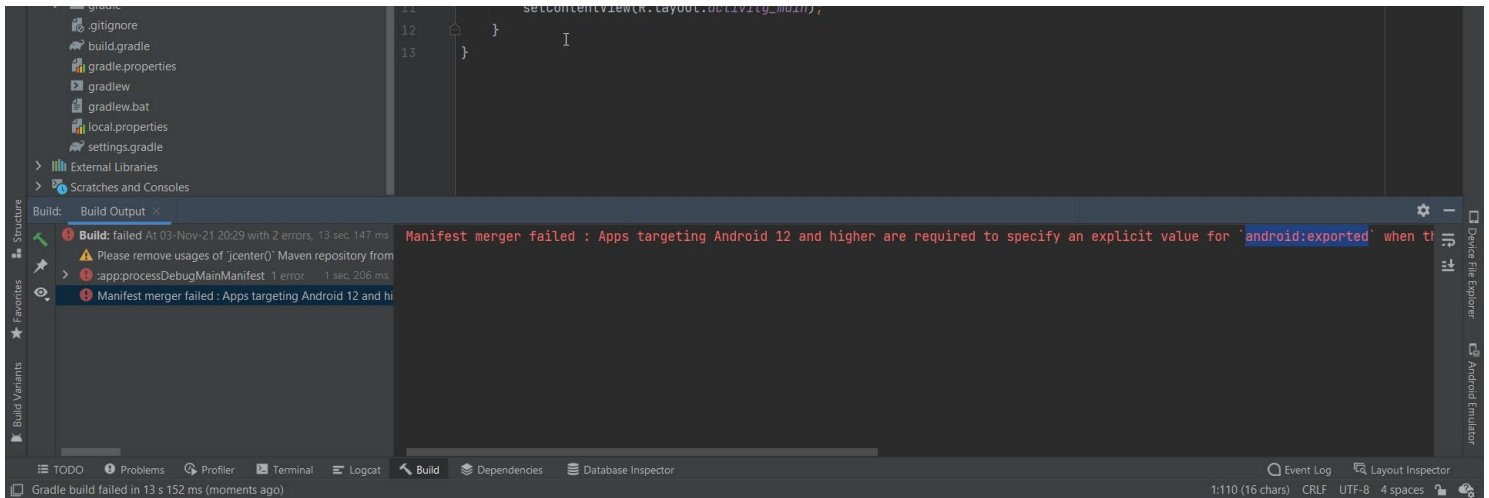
gradle
.gitignore
build.gradle
gradle.properties
gradlew
gradlew.bat
local.properties
settings.gradle
External Libraries
Scratches and Consoles

11 setContentView(R.layout.activity_main);
12 }
13 }

Build: Build Output ×

Build: failed At 03-Nov-21 20:29 with 2 errors, 13 sec, 147 ms
Please remove usages of `jcenter()` Maven repository from
:app:processDebugMainManifest 1 error 1 sec, 206 ms
Manifest merger failed : Apps targeting Android 12 and hi

Manifest merger failed : Apps targeting Android 12 and higher are required to specify an explicit value for `android:exported` when th

Structure
Favorites
Build Variants
Device File Explorer
Android Emulator

TODO Problems Profiler Terminal Logcat Build Dependencies Database Inspector Event Log Layout Inspector

Gradle build failed in 13 s 152 ms (moments ago) 1:110 (16 chars) CRLF UTF-8 4 spaces